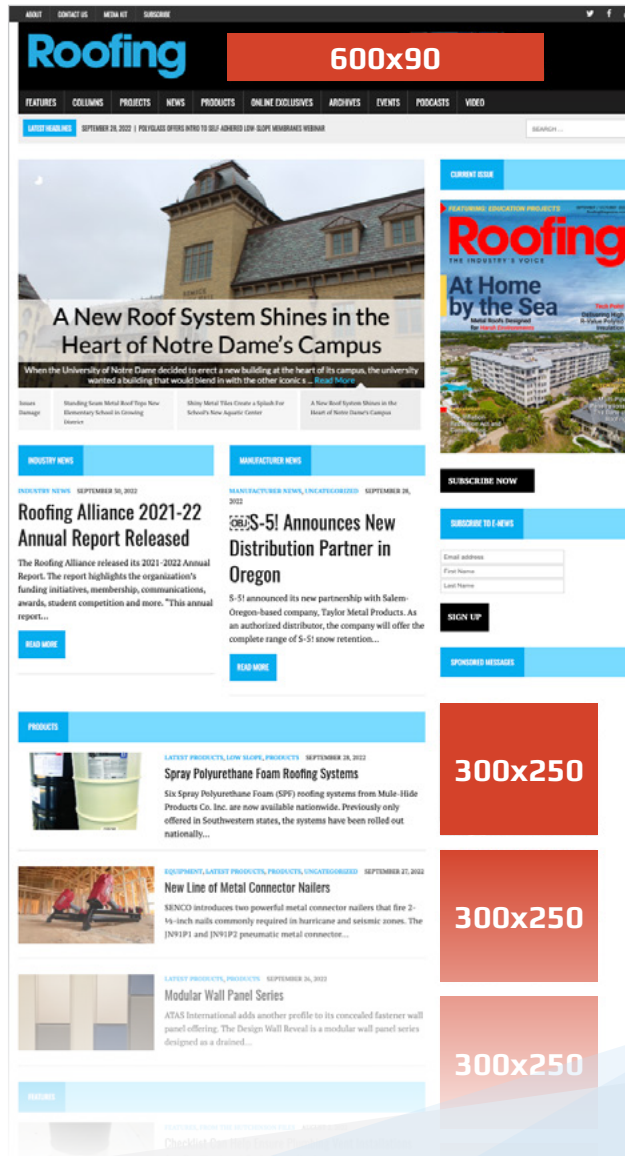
ABOUT CONTACT US MEDIA KIT SUBSCRIBE

Roofing

600x90

FEATURES COLUMNS PROJECTS NEWS PRODUCTS ONLINE EXCLUSIVES ARCHIVES EVENTS PODCASTS VIDEO

LATEST HEADLINES SEPTEMBER 29, 2022 | POLYGLASS OFFERS INTRO TO SELF-ADHERED LOW-SLOPE MEMBRANES WEBINAR

SEARCH ...

A New Roof System Shines in the Heart of Notre Dame's Campus

When the University of Notre Dame decided to erect a new building at the heart of its campus, the university wanted a building that would blend in with the other iconic s... Read More

Issues Damage

Standing Seam Metal Roof Tops New Elementary School in Growing District

Shiny Metal Tiles Create a Splash For School's New Aquatic Center

A New Roof System Shines in the Heart of Notre Dame's Campus

CURRENT ISSUE

FEATURING EDUCATION PROJECTS

Roofing

THE INDUSTRY'S VOICE

At Home by the Sea

Metal Roofs Designed for Harsh Environment

SUBSCRIBE NOW

INDUSTRY NEWS

INDUSTRY NEWS SEPTEMBER 30, 2022

Roofing Alliance 2021-22 Annual Report Released

The Roofing Alliance released its 2021-2022 Annual Report. The report highlights the organization's funding initiatives, membership, communications, awards, student competition and more. "This annual report...

READ MORE

MANUFACTURER NEWS

MANUFACTURER NEWS, UNCATEGORIZED SEPTEMBER 28, 2022

S-5! Announces New Distribution Partner in Oregon

S-5! announced its new partnership with Salem-Oregon-based company, Taylor Metal Products. As an authorized distributor, the company will offer the complete range of S-5! snow retention...

READ MORE

SUBSCRIBE TO E-NEWS

Email address

First Name

Last Name

SIGN UP

SPONSORED MESSAGES

300x250

300x250

300x250

PRODUCTS

LATEST PRODUCTS, LOW SLOPE, PRODUCTS SEPTEMBER 28, 2022

Spray Polyurethane Foam Roofing Systems

Six Spray Polyurethane Foam (SPF) roofing systems from Mule-Hide Products Co. Inc. are now available nationwide. Previously only offered in Southwestern states, the systems have been rolled out nationally...

EQUIPMENT, LATEST PRODUCTS, PRODUCTS, UNCATEGORIZED SEPTEMBER 27, 2022

New Line of Metal Connector Nailers

SENCO introduces two powerful metal connector nailers that fire 2-1/2-inch nails commonly required in hurricane and seismic zones. The JN91P1 and JN91P2 pneumatic metal connector...

LATEST PRODUCTS, PRODUCTS SEPTEMBER 26, 2022

Modular Wall Panel Series

ATAS International adds another profile to its concealed fastener wall panel offering. The Design Wall Reveal is a modular wall panel series designed as a drained...

FEATURES

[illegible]